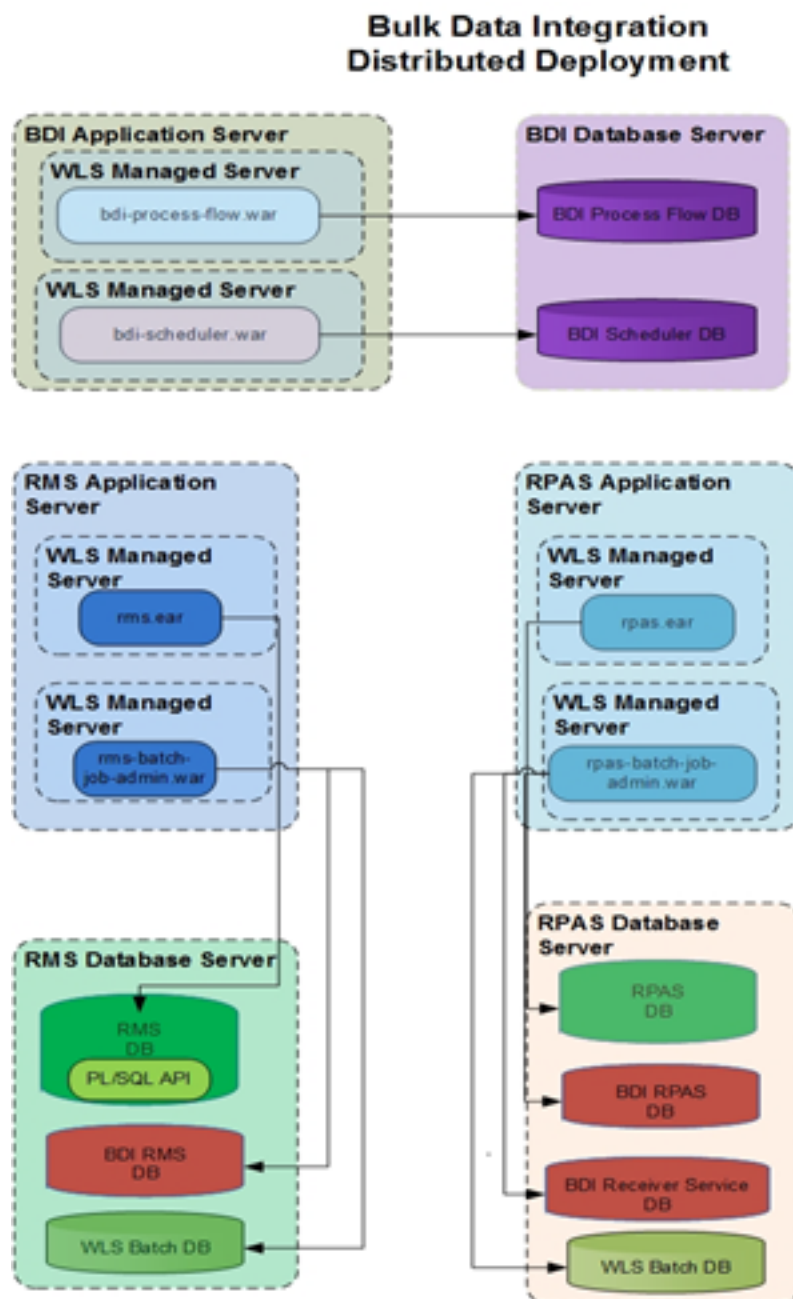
Bulk Data Integration
Distributed Deployment

BDI Application Server

WLS Managed Server

bdi-process-flow.war

WLS Managed Server

bdi-scheduler.war

BDI Database Server

BDI Process Flow DB

BDI Scheduler DB

RMS Application Server

WLS Managed Server

rms.ear

WLS Managed Server

rms-batch-job-admin.war

RPAS Application Server

WLS Managed Server

rpas.ear

WLS Managed Server

rpas-batch-job-admin.war

RMS Database Server

RMS DB

PL/SQL API

BDI RMS DB

WLS Batch DB

RPAS Database Server

RPAS DB

BDI RPAS DB

BDI Receiver Service DB

WLS Batch DB